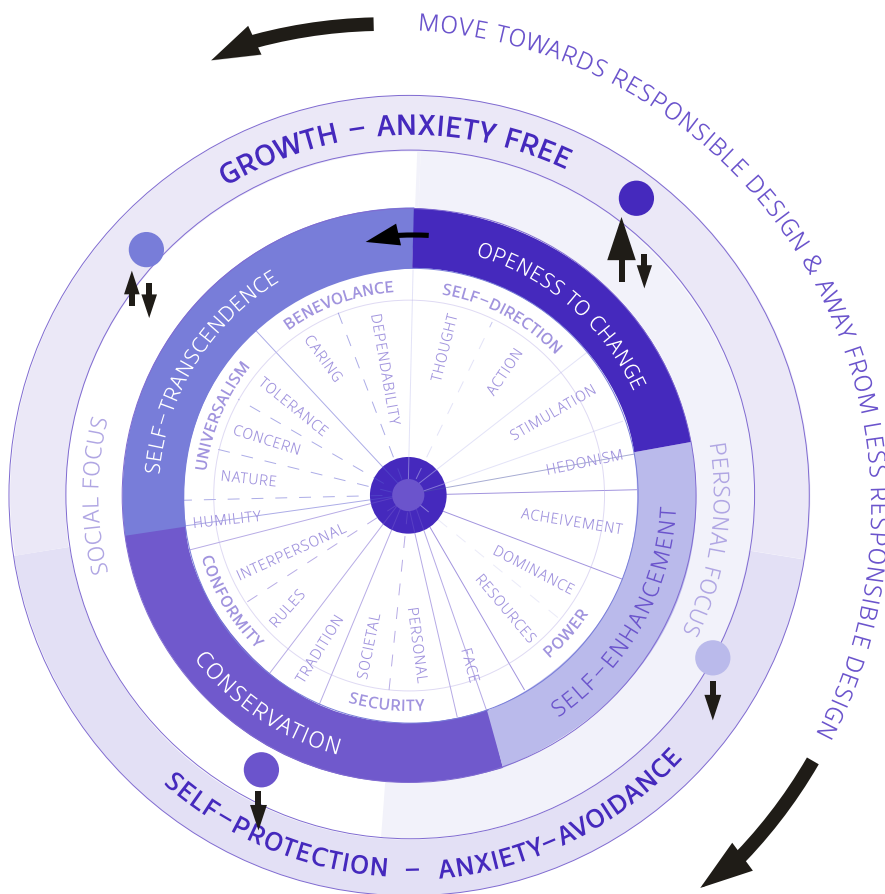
MOVE TOWARDS RESPONSIBLE DESIGN & AWAY FROM LESS RESPONSIBLE DESIGN

GROWTH – ANXIETY FREE

SOCIAL FOCUS

PERSONAL FOCUS

SELF-PROTECTION – ANXIETY-AVOIDANCE

SELF-TRANSCENDENCE

OPENESS TO CHANGE

SELF-ENHANCEMENT

CONSERVATION

BENEVOLANCE
CARING
DEPENDABILITY

SELF-DIRECTION
THOUGHT
ACTION

STIMULATION

HEDONISM

ACHEIVEMENT

POWER
DOMINANCE
RESOURCES

FACE

SECURITY
PERSONAL
SOCIETAL

TRADITION

CONFORMITY
RULES
INTERPERSONAL

HUMILITY

UNIVERSALISM
TOLERANCE
CONCERN
NATURE